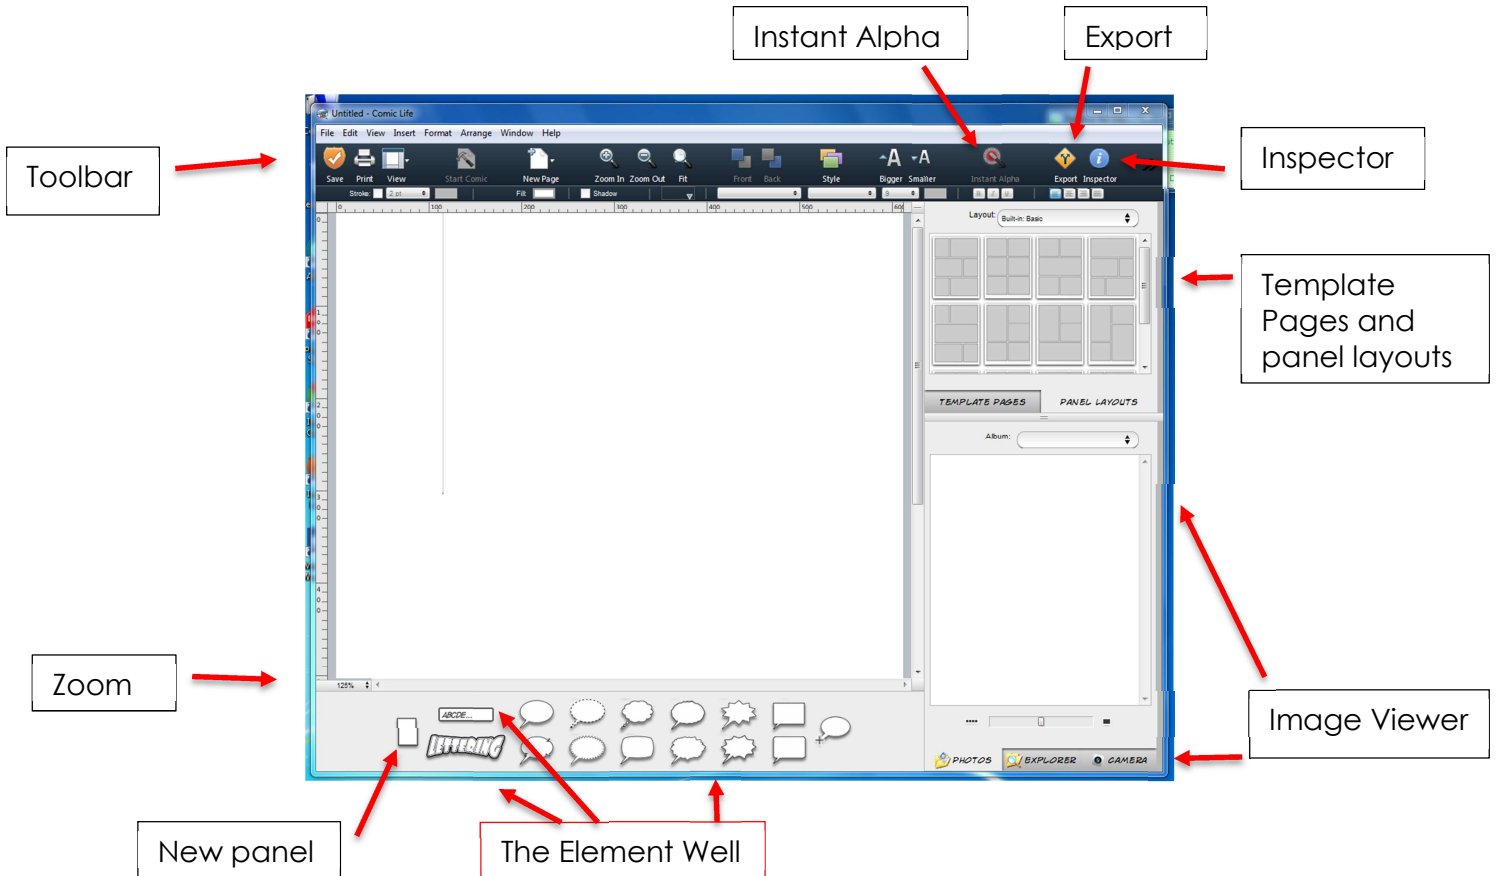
Instant Alpha

Export

Untitled - Comic Life

File Edit View Insert Format Arrange Window Help

Save Print View Start Comic New Page Zoom In Zoom Out Fit Front Back Style Bigger Smaller Instant Alpha Export Inspector

Stroke: 2 pt Fill Shadow

Toolbar

Inspector

Layout: Built-in: Basic

Template Pages and panel layouts

TEMPLATE PAGES PANEL LAYOUTS

Album:

125%

ABCDE...

LETTERING

Zoom

PHOTOS EXPLORER CAMERA

Image Viewer

New panel

The Element Well